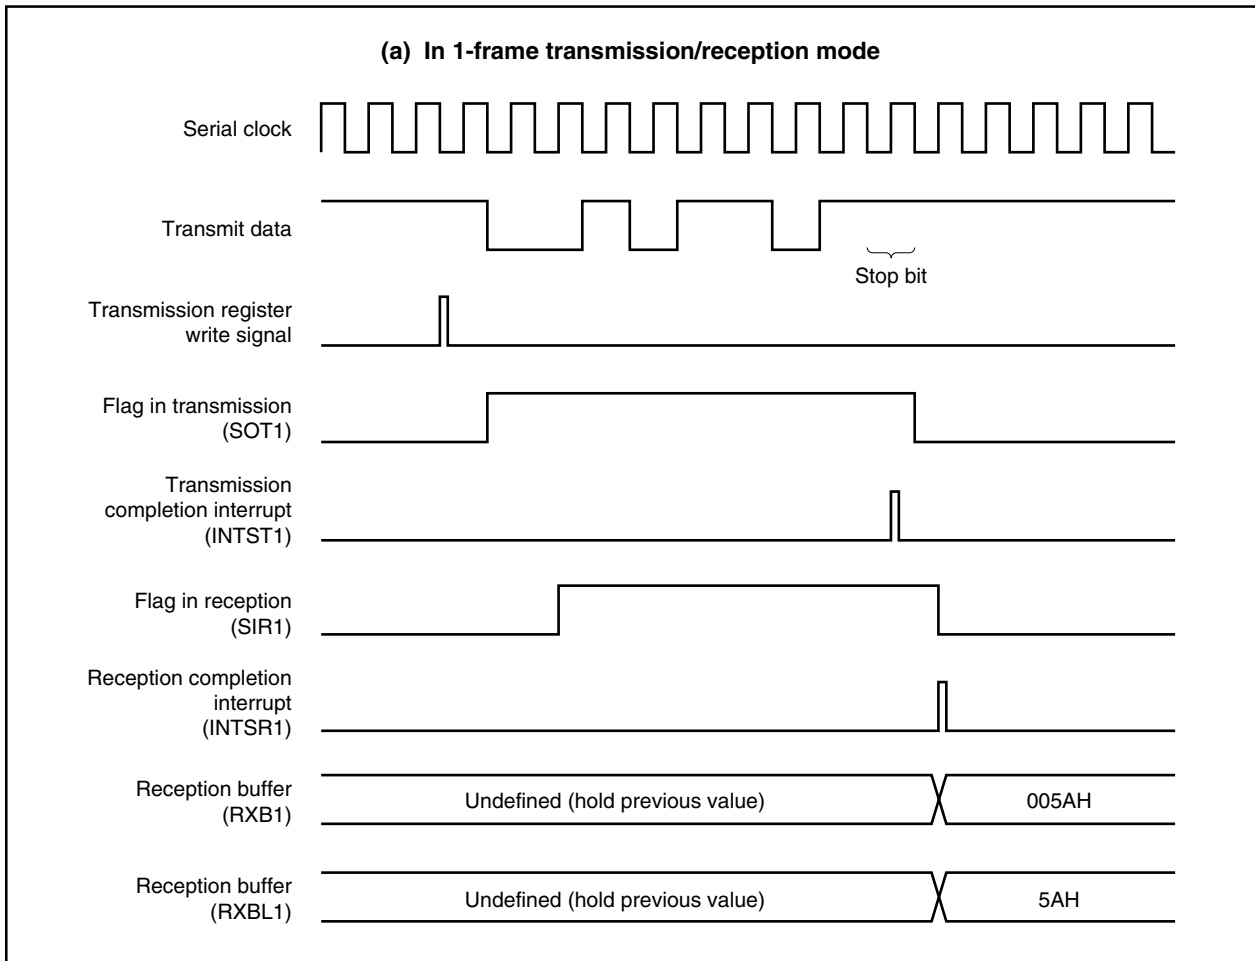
(a) In 1-frame transmission/reception mode

Serial clock

Transmit data

Stop bit

Transmission register write signal

Flag in transmission (SOT1)

Transmission completion interrupt (INTST1)

Flag in reception (SIR1)

Reception completion interrupt (INTSR1)

Reception buffer (RXB1)

Undefined (hold previous value)

005AH

Reception buffer (RXBL1)

Undefined (hold previous value)

5AH